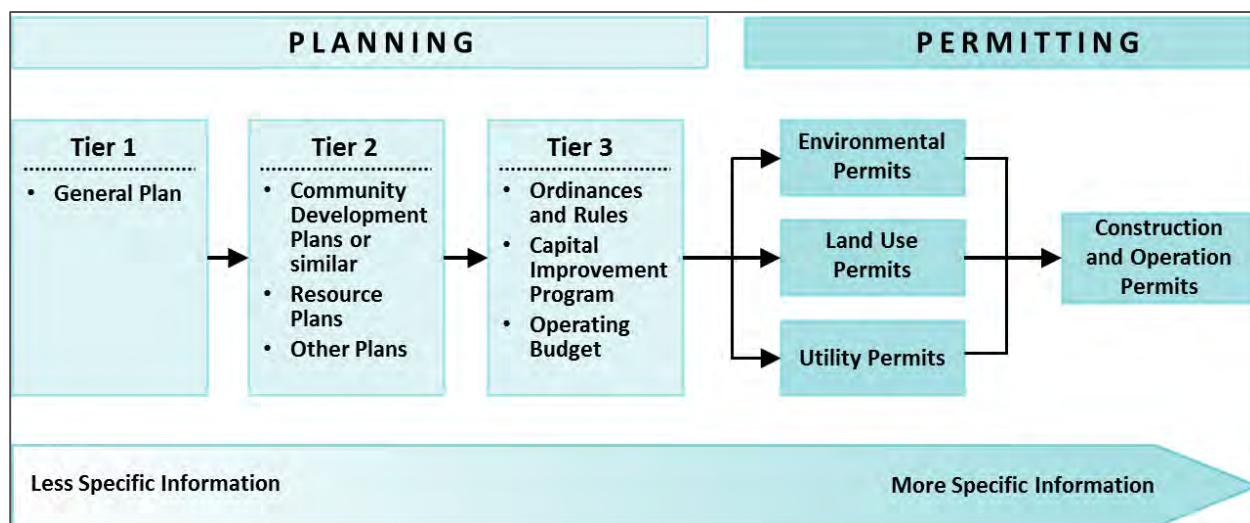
PLANNING

PERMITTING

Tier 1
• General Plan

Tier 2
• Community Development Plans or similar
• Resource Plans
• Other Plans

Tier 3
• Ordinances and Rules
• Capital Improvement Program
• Operating Budget

Environmental Permits

Land Use Permits

Utility Permits

Construction and Operation Permits

Less Specific Information

More Specific Information